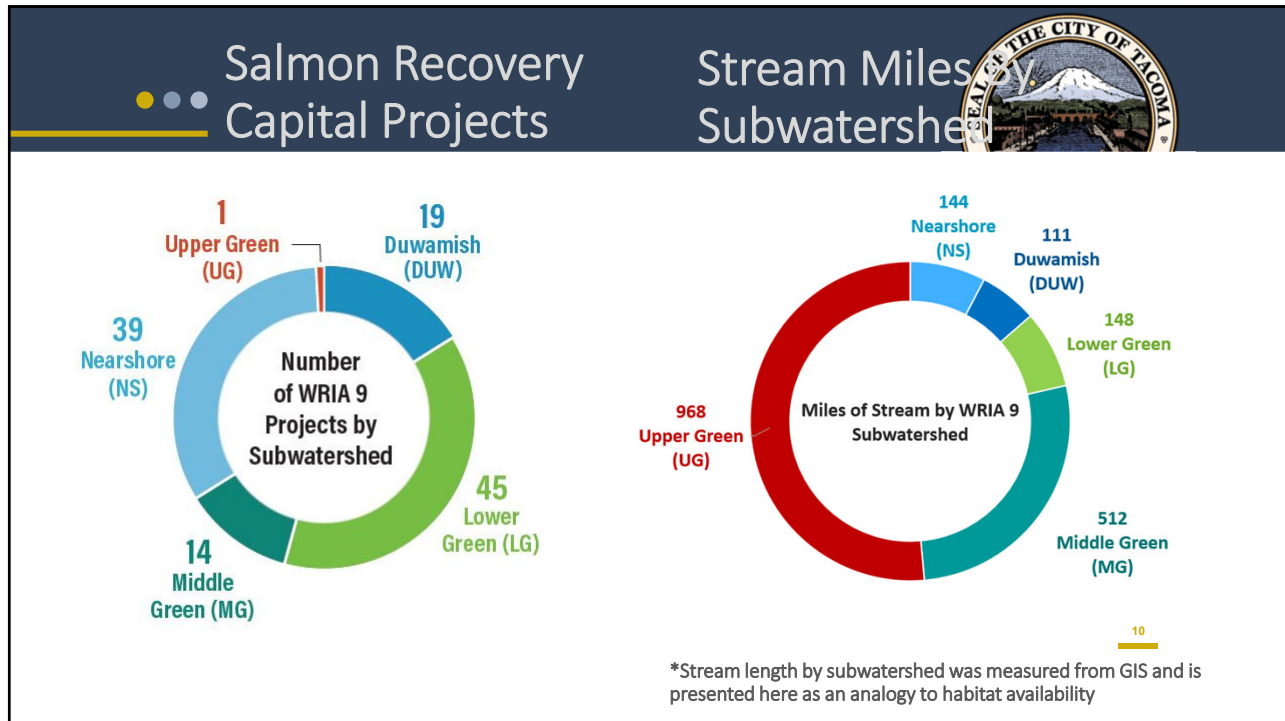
Salmon Recovery Capital Projects

Stream Miles by Subwatershed

SEAL OF THE CITY OF TACOMA

1
Upper Green
(UG)

19
Duwamish
(DUW)

39
Nearshore
(NS)

Number of WRIA 9 Projects by Subwatershed

45
Lower Green (LG)

14
Middle Green (MG)

144
Nearshore
(NS)

111
Duwamish
(DUW)

148
Lower Green
(LG)

968
Upper Green
(UG)

Miles of Stream by WRIA 9 Subwatershed

512
Middle Green
(MG)

10

*Stream length by subwatershed was measured from GIS and is presented here as an analogy to habitat availability